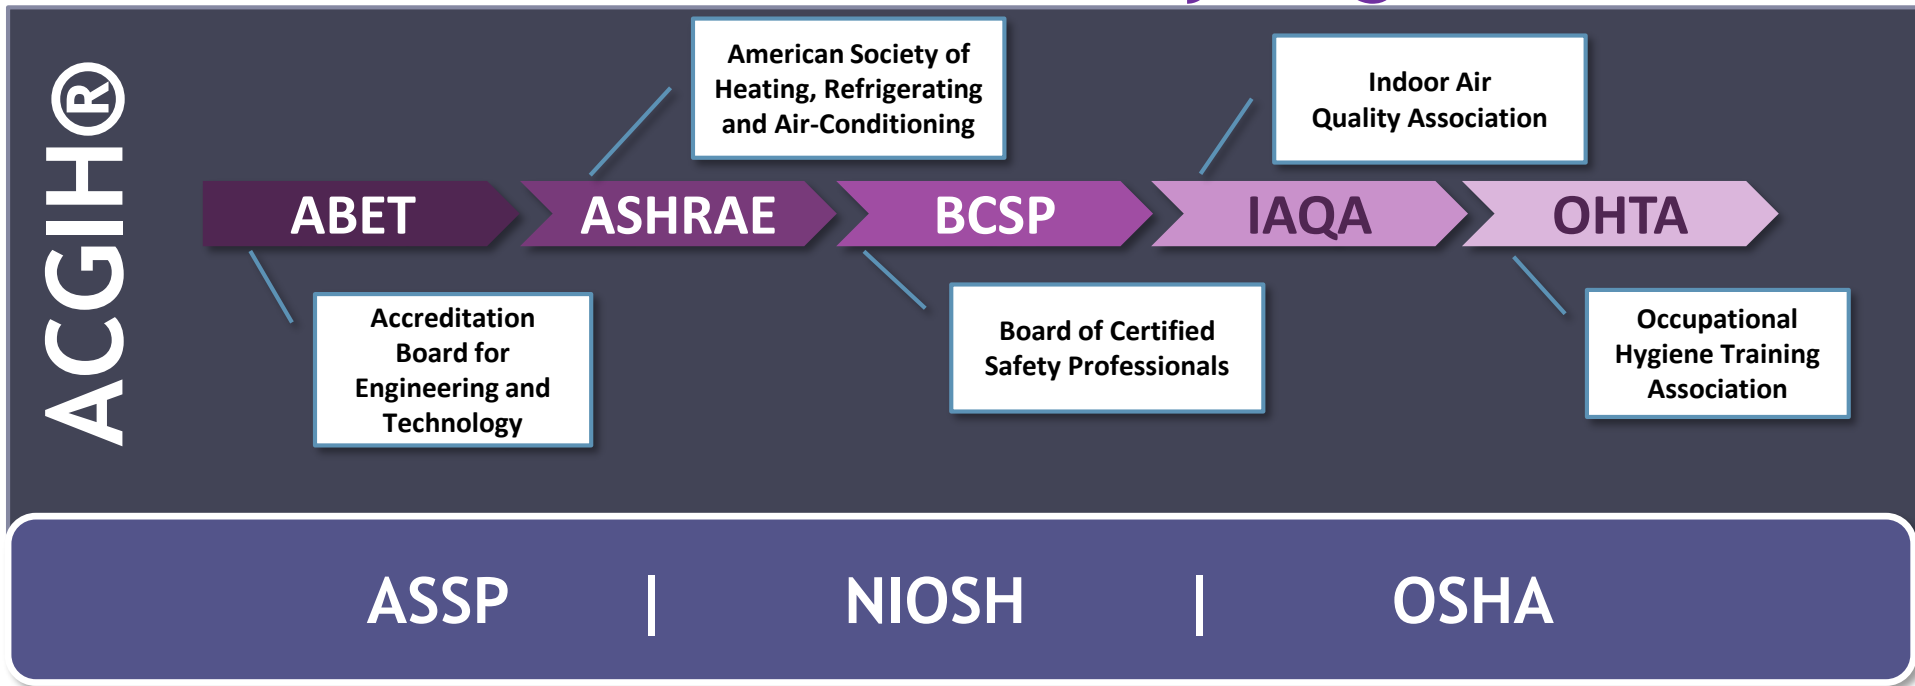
ACGIH®

American Society of Heating, Refrigerating and Air-Conditioning

Indoor Air Quality Association

ABET

ASHRAE

BCSP

IAQA

OHTA

Accreditation Board for Engineering and Technology

Board of Certified Safety Professionals

Occupational Hygiene Training Association

ASSP | NIOSH | OSHA